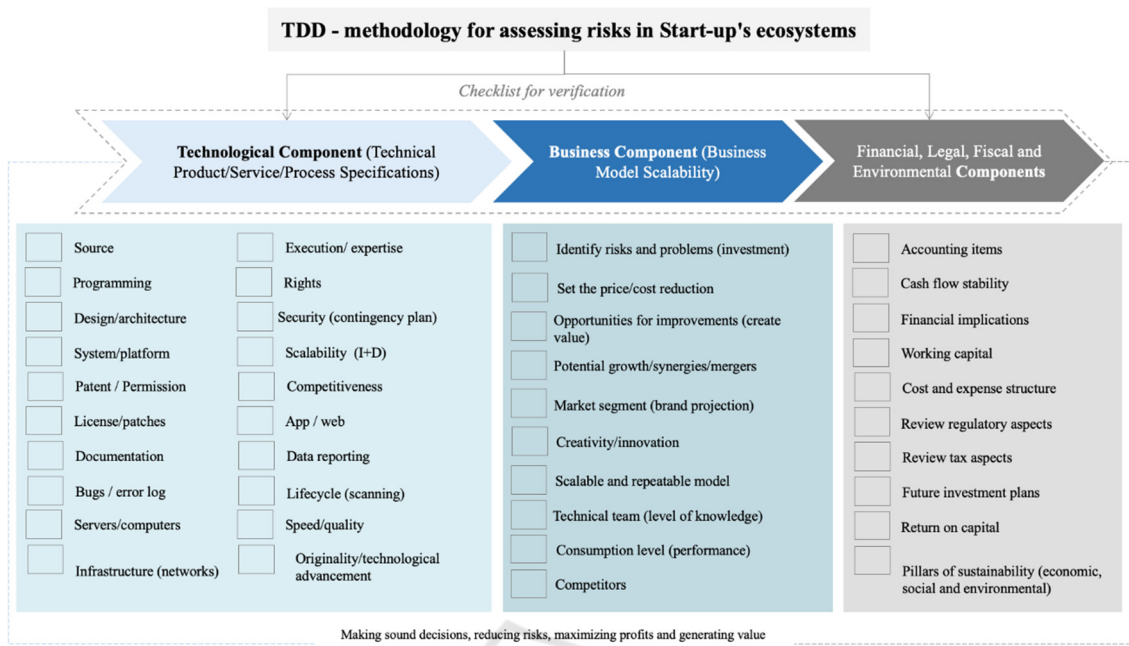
TDD - methodology for assessing risks in Start-up's ecosystems

Checklist for verification

**Technological Component** (Technical Product/Service/Process Specifications)

**Business Component** (Business Model Scalability)

Financial, Legal, Fiscal and Environmental **Components**

Source
Programming
Design/architecture
System/platform
Patent / Permission
License/patches
Documentation
Bugs / error log
Servers/computers
Infrastructure (networks)

Execution/ expertise
Rights
Security (contingency plan)
Scalability (I+D)
Competitiveness
App / web
Data reporting
Lifecycle (scanning)
Speed/quality
Originality/technological advancement

Identify risks and problems (investment)
Set the price/cost reduction
Opportunities for improvements (create value)
Potential growth/synergies/mergers
Market segment (brand projection)
Creativity/innovation
Scalable and repeatable model
Technical team (level of knowledge)
Consumption level (performance)
Competitors

Accounting items
Cash flow stability
Financial implications
Working capital
Cost and expense structure
Review regulatory aspects
Review tax aspects
Future investment plans
Return on capital
Pillars of sustainability (economic, social and environmental)

Making sound decisions, reducing risks, maximizing profits and generating value